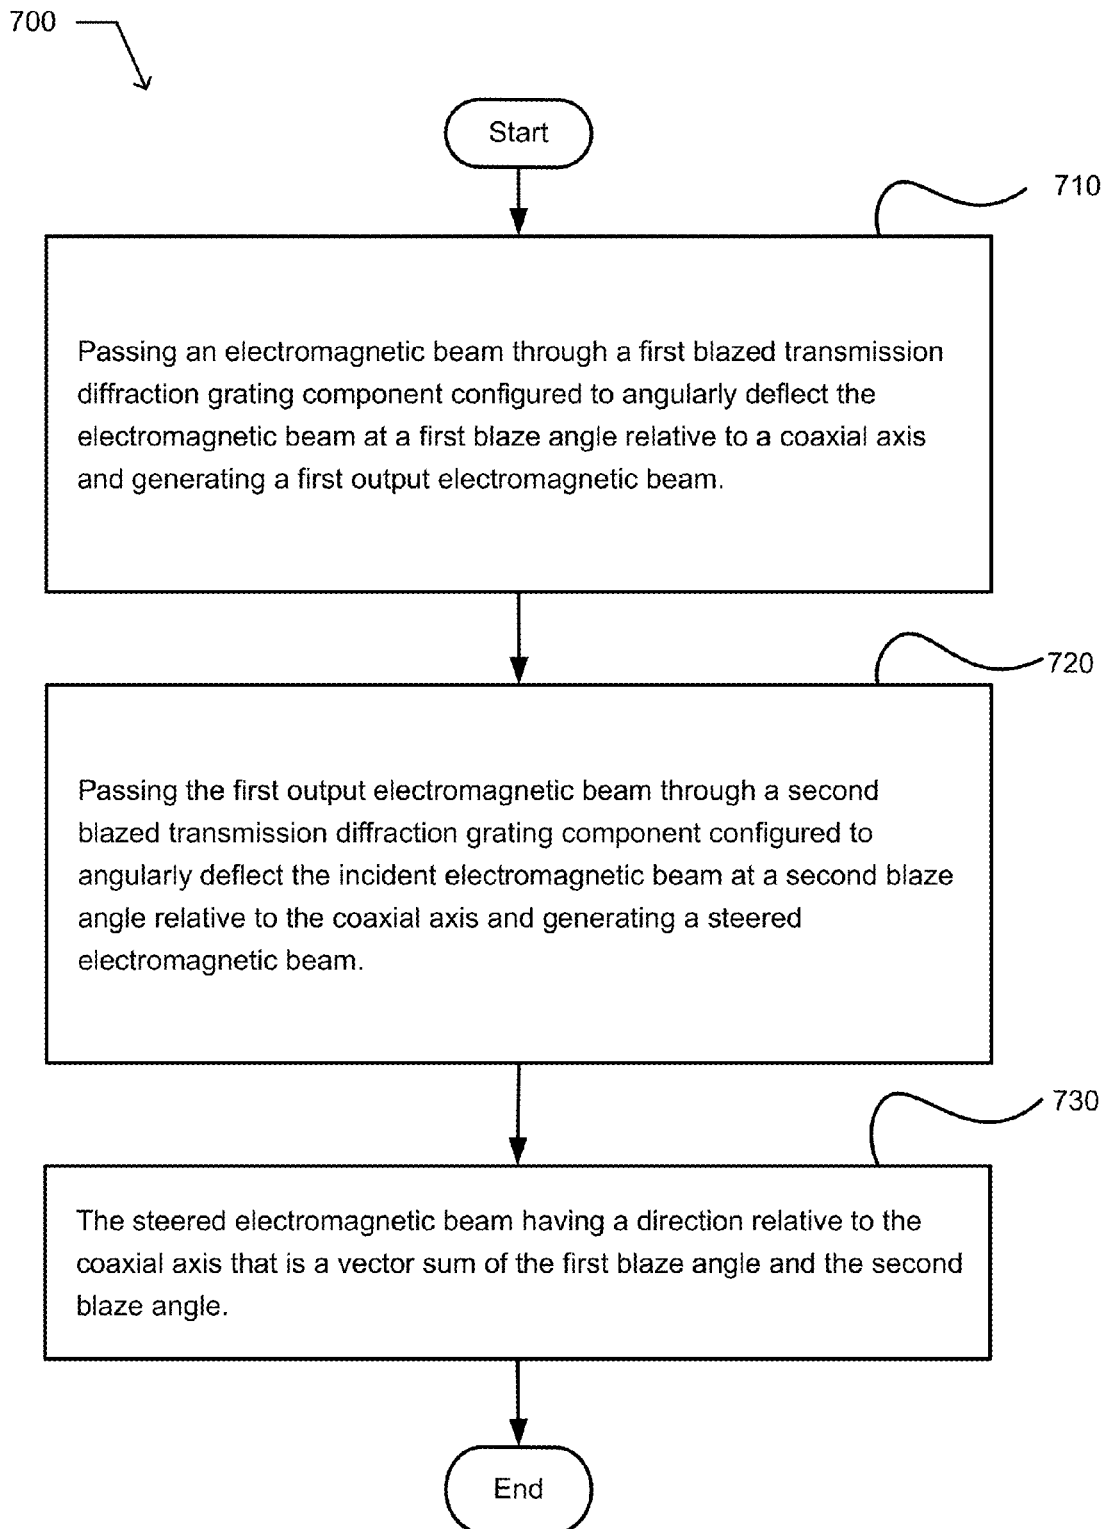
700

Start

710

Passing an electromagnetic beam through a first blazed transmission diffraction grating component configured to angularly deflect the electromagnetic beam at a first blaze angle relative to a coaxial axis and generating a first output electromagnetic beam.

720

Passing the first output electromagnetic beam through a second blazed transmission diffraction grating component configured to angularly deflect the incident electromagnetic beam at a second blaze angle relative to the coaxial axis and generating a steered electromagnetic beam.

730

The steered electromagnetic beam having a direction relative to the coaxial axis that is a vector sum of the first blaze angle and the second blaze angle.

End